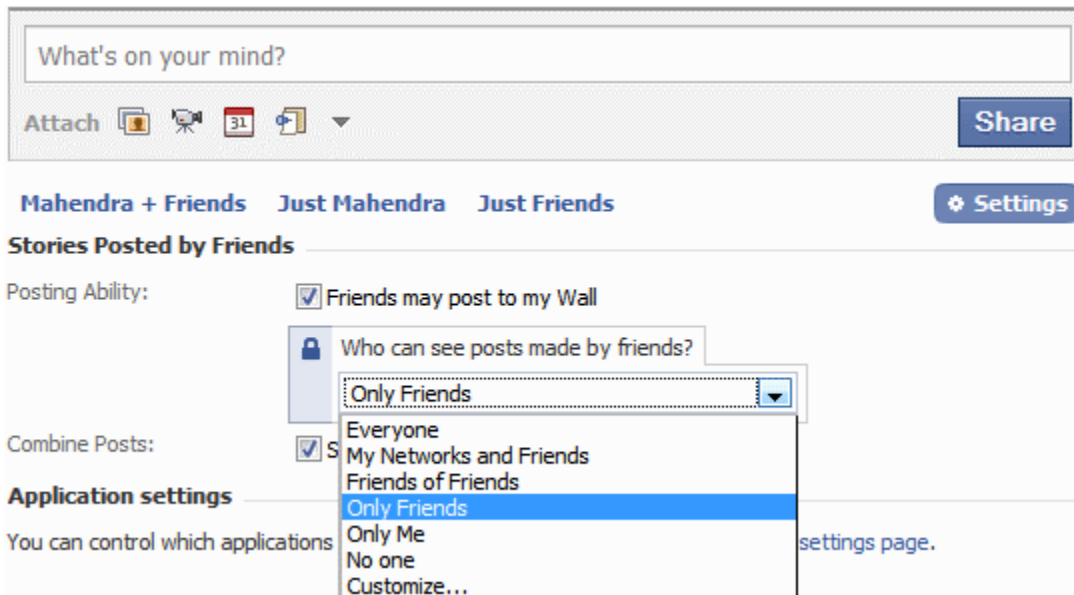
What's on your mind?

Attach

Share

Mahendra + Friends Just Mahendra Just Friends

Settings

Stories Posted by Friends

Posting Ability:

Friends may post to my Wall

Who can see posts made by friends?

Only Friends

Combine Posts:

S

Everyone
My Networks and Friends
Friends of Friends
Only Friends
Only Me
No one
Customize...

Application settings

You can control which applications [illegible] settings page.